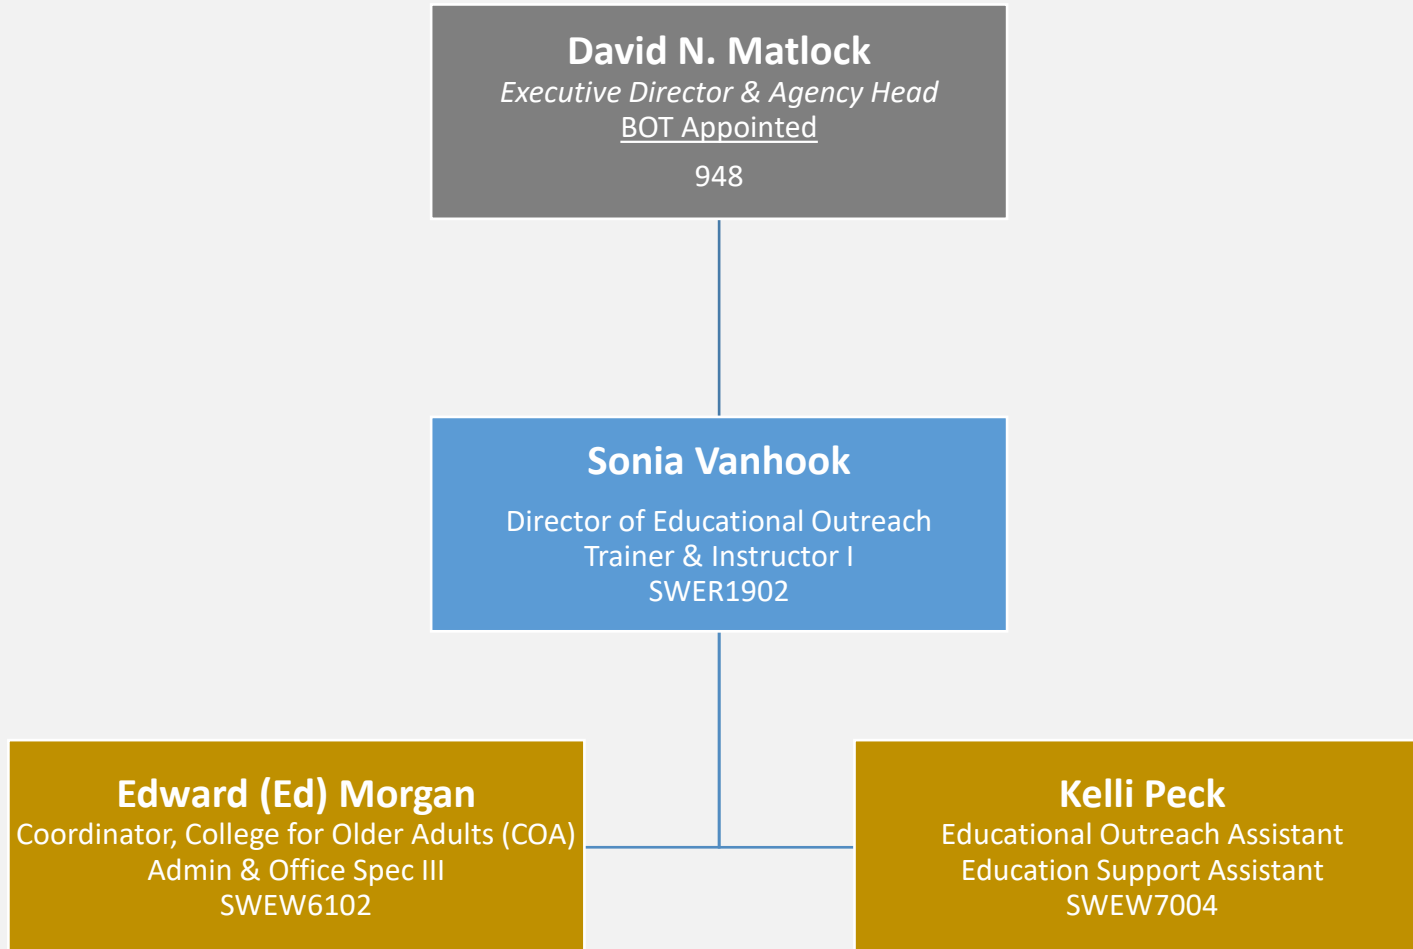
David N. Matlock
Executive Director & Agency Head
BOT Appointed
948

Sonia Vanhook
Director of Educational Outreach
Trainer & Instructor I
SWER1902

Edward (Ed) Morgan
Coordinator, College for Older Adults (COA)
Admin & Office Spec III
SWEW6102

Kelli Peck
Educational Outreach Assistant
Education Support Assistant
SWEW7004